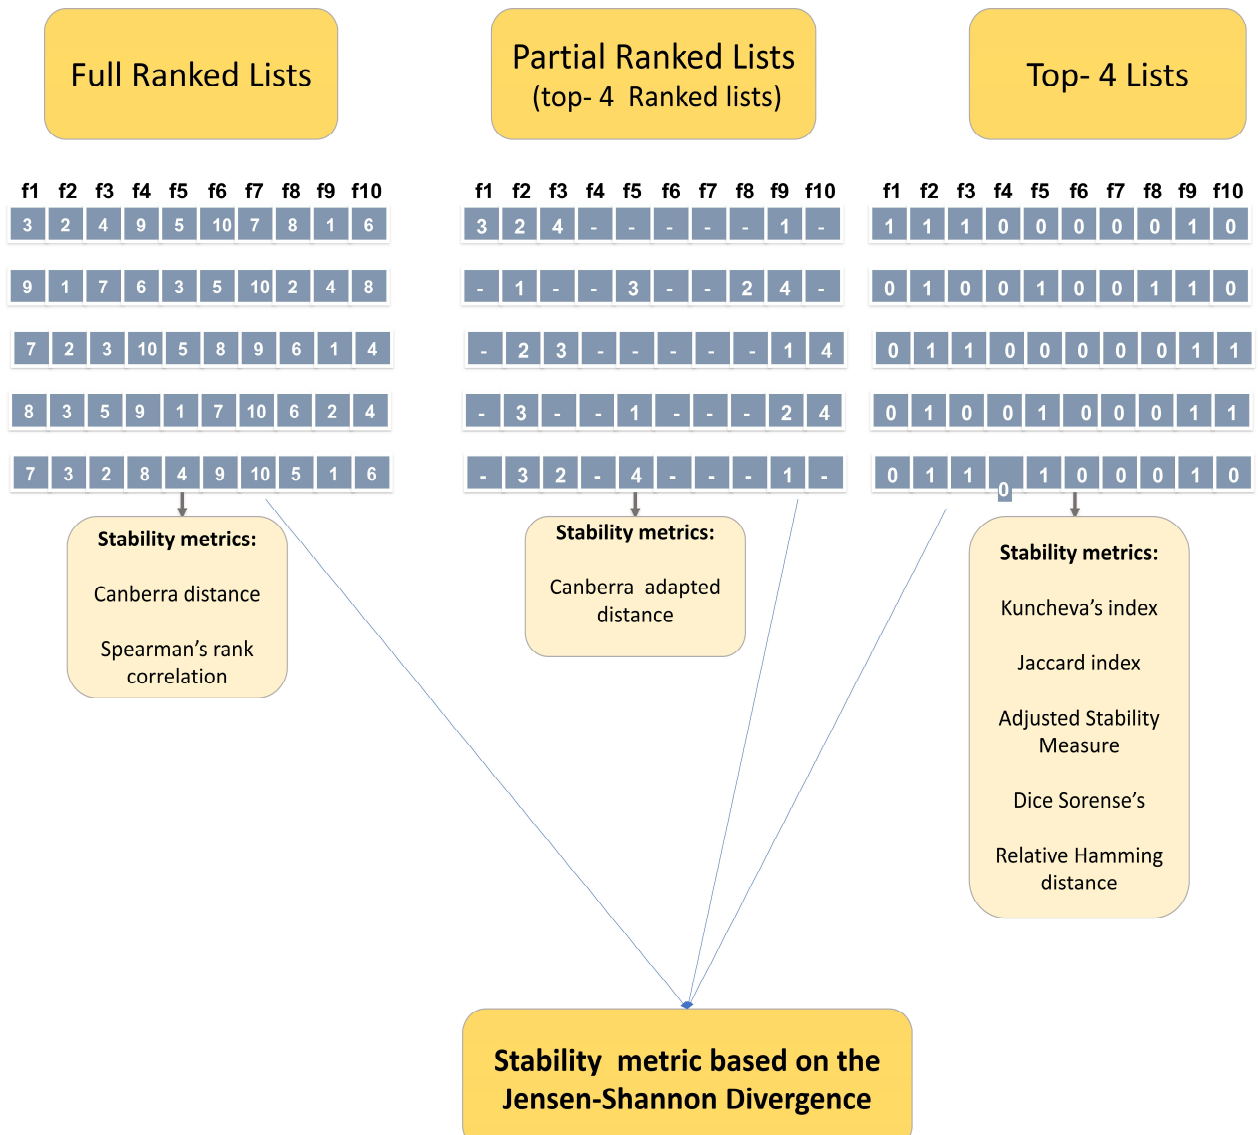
Full Ranked Lists

| f1 | f2 | f3 | f4 | f5 | f6 | f7 | f8 | f9 | f10 |
|---|---|---|---|---|---|---|---|---|---|
| 3 | 2 | 4 | 9 | 5 | 10 | 7 | 8 | 1 | 6 |
| 9 | 1 | 7 | 6 | 3 | 5 | 10 | 2 | 4 | 8 |
| 7 | 2 | 3 | 10 | 5 | 8 | 9 | 6 | 1 | 4 |
| 8 | 3 | 5 | 9 | 1 | 7 | 10 | 6 | 2 | 4 |
| 7 | 3 | 2 | 8 | 4 | 9 | 10 | 5 | 1 | 6 |

Stability metrics:

Canberra distance

Spearman’s rank correlation

Partial Ranked Lists
(top- 4 Ranked lists)

| f1 | f2 | f3 | f4 | f5 | f6 | f7 | f8 | f9 | f10 |
|---|---|---|---|---|---|---|---|---|---|
| 3 | 2 | 4 | - | - | - | - | - | 1 | - |
| - | 1 | - | - | 3 | - | - | 2 | 4 | - |
| - | 2 | 3 | - | - | - | - | - | 1 | 4 |
| - | 3 | - | - | 1 | - | - | - | 2 | 4 |
| - | 3 | 2 | - | 4 | - | - | - | 1 | - |

Stability metrics:

Canberra adapted distance

Top- 4 Lists

| f1 | f2 | f3 | f4 | f5 | f6 | f7 | f8 | f9 | f10 |
|---|---|---|---|---|---|---|---|---|---|
| 1 | 1 | 1 | 0 | 0 | 0 | 0 | 0 | 1 | 0 |
| 0 | 1 | 0 | 0 | 1 | 0 | 0 | 1 | 1 | 0 |
| 0 | 1 | 1 | 0 | 0 | 0 | 0 | 0 | 1 | 1 |
| 0 | 1 | 0 | 0 | 1 | 0 | 0 | 0 | 1 | 1 |
| 0 | 1 | 1 | 0 | 1 | 0 | 0 | 0 | 1 | 0 |

Stability metrics:

Kuncheva’s index

Jaccard index

Adjusted Stability Measure

Dice Sorense’s

Relative Hamming distance

Stability metric based on the Jensen-Shannon Divergence